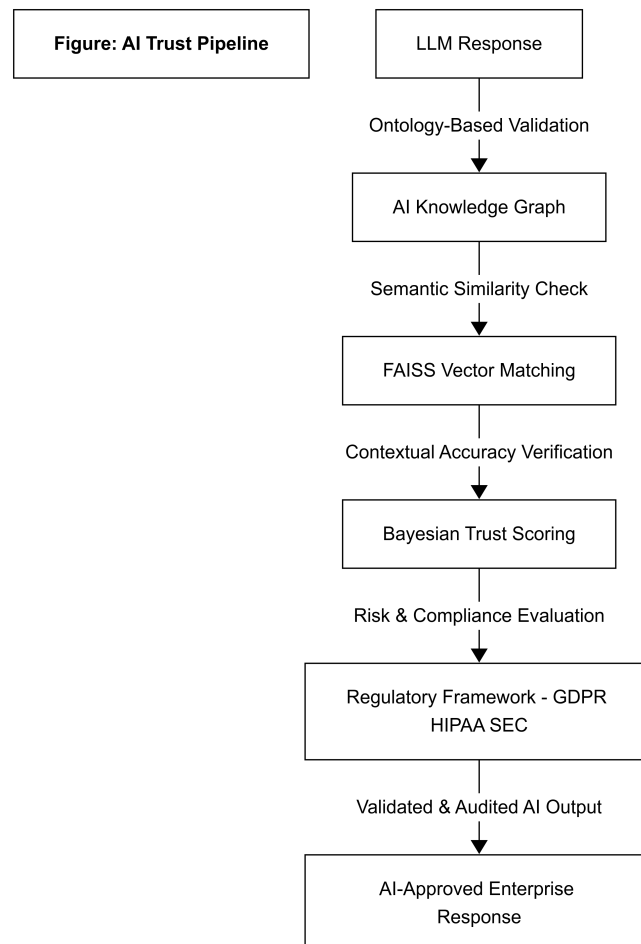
Figure: AI Trust Pipeline

LLM Response

Ontology-Based Validation

AI Knowledge Graph

Semantic Similarity Check

FAISS Vector Matching

Contextual Accuracy Verification

Bayesian Trust Scoring

Risk & Compliance Evaluation

Regulatory Framework - GDPR HIPAA SEC

Validated & Audited AI Output

AI-Approved Enterprise Response